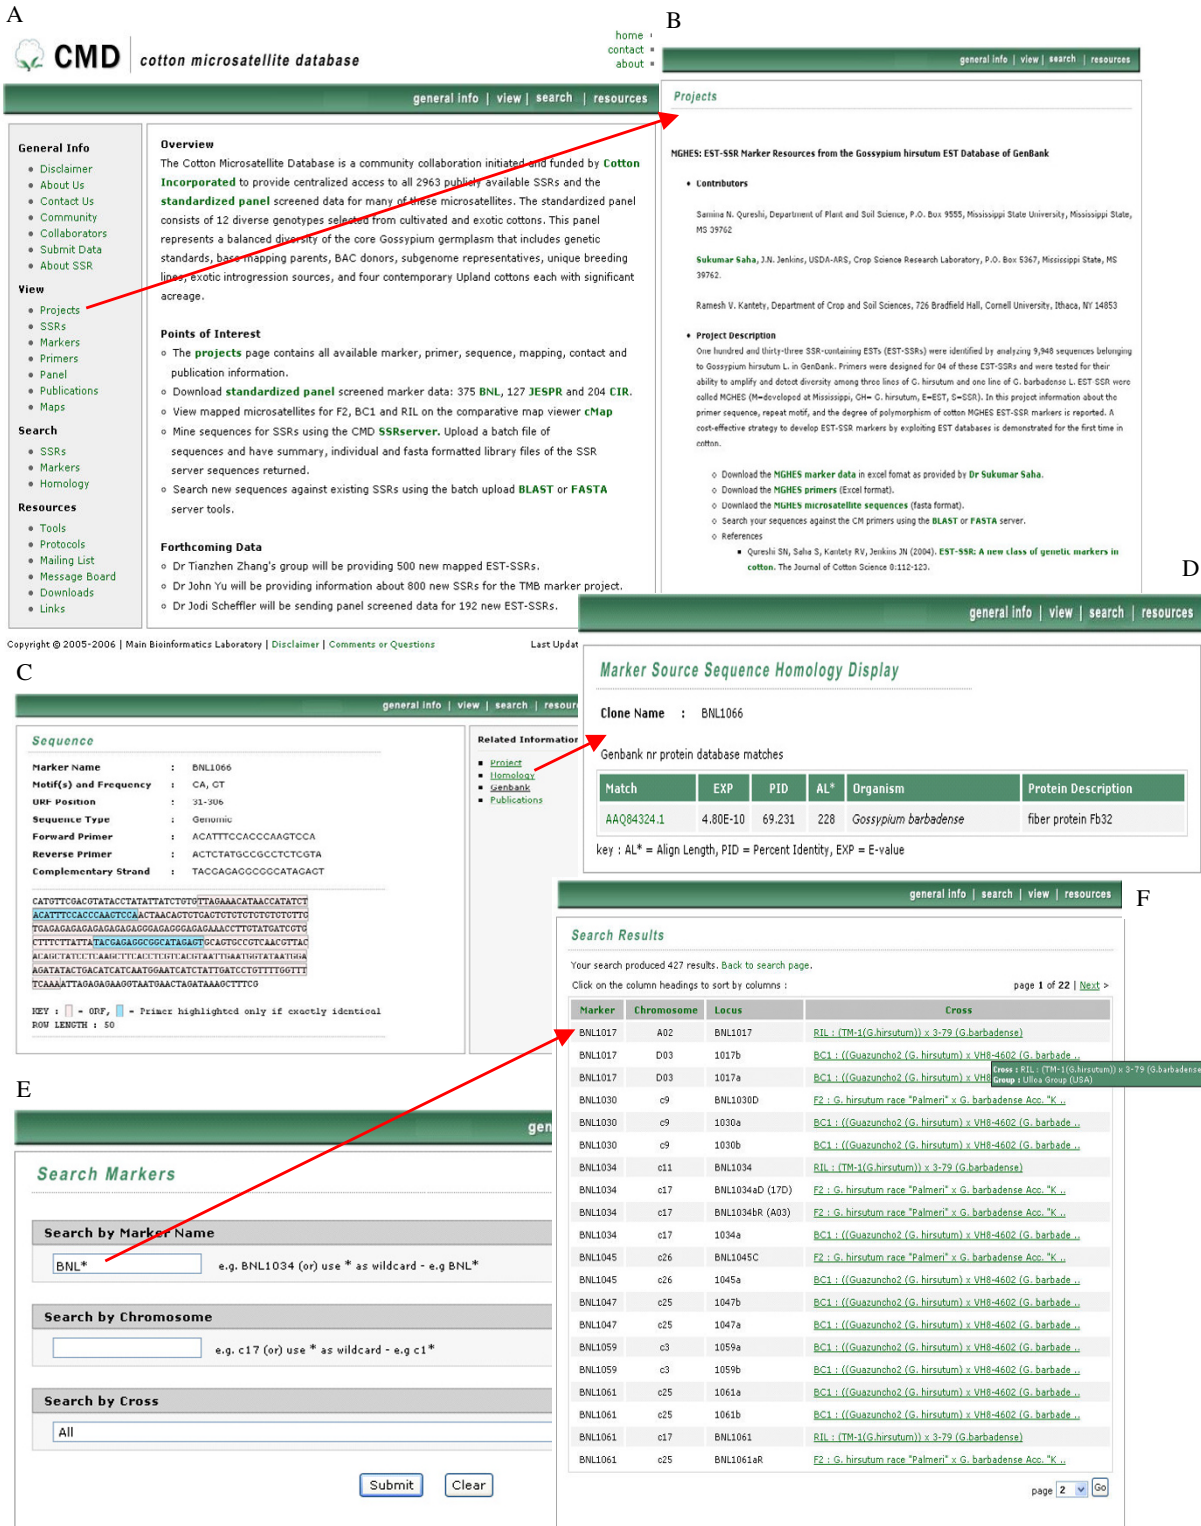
A

CMD cotton microsatellite database

home
contact
about

general info | view | search | resources

General Info
Disclaimer
About Us
Contact Us
Community
Collaborators
Submit Data
About SSR

View
Projects
SSRs
Markers
Primers
Panel
Publications
Maps

Search
SSRs
Markers
Homology

Resources
Tools
Protocols
Mailing List
Message Board
Downloads
Links

Overview
The Cotton Microsatellite Database is a community collaboration initiated and funded by Cotton Incorporated to provide centralized access to all 2963 publicly available SSRs and the standardized panel screened data for many of these microsatellites. The standardized panel consists of 12 diverse genotypes selected from cultivated and exotic cottons. This panel represents a balanced diversity of the core Gossypium germplasm that includes genetic standards, base mapping parents, BAC donors, subgenome representatives, unique breeding lines, exotic introgression sources, and four contemporary Upland cottons each with significant acreage.

Points of Interest
The projects page contains all available marker, primer, sequence, mapping, contact and publication information.
Download standardized panel screened marker data: 375 BNL, 127 JESPR and 204 CIR.
View mapped microsatellites for F2, BC1 and RIL on the comparative map viewer cMap
Mine sequences for SSRs using the CMD SSRserver. Upload a batch file of sequences and have summary, individual and fasta formatted library files of the SSR server sequences returned.
Search new sequences against existing SSRs using the batch upload BLAST or FASTA server tools.

Forthcoming Data
Dr Tianzhen Zhang's group will be providing 500 new mapped EST-SSRs.
Dr John Yu will be providing information about 800 new SSRs for the TMB marker project.
Dr Jodi Scheffler will be sending panel screened data for 192 new EST-SSRs.

Copyright © 2005-2006 | Main Bioinformatics Laboratory | Disclaimer | Comments or Questions    Last Updat

B

general info | view | search | resources

Projects

MGHES: EST-SSR Marker Resources from the Gossypium hirsutum EST Database of GenBank

Contributors

Samina N. Qureshi, Department of Plant and Soil Science, P.O. Box 9555, Mississippi State University, Mississippi State, MS 39762

Sukumar Saha, J.N. Jenkins, USDA-ARS, Crop Science Research Laboratory, P.O. Box 5367, Mississippi State, MS 39762.

Ramesh V. Kantety, Department of Crop and Soil Sciences, 726 Bradfield Hall, Cornell University, Ithaca, NY 14853

Project Description
One hundred and thirty-three SSR-containing ESTs (EST-SSRs) were identified by analyzing 9,948 sequences belonging to Gossypium hirsutum L. in GenBank. Primers were designed for 04 of these EST-SSRs and were tested for their ability to amplify and detect diversity among three lines of G. hirsutum and one line of G. barbadense L. EST-SSR were called MGHES (M=developed at Mississippi, GH= G. hirsutum, E=EST, S=SSR). In this project information about the primer sequence, repeat motif, and the degree of polymorphism of cotton MGHES EST-SSR markers is reported. A cost-effective strategy to develop EST-SSR markers by exploiting EST databases is demonstrated for the first time in cotton.

Download the MGHES marker data in excel fomat as provided by Dr Sukumar Saha.
Download the MGHES primers (Excel format).
Download the MGHES microsatellite sequences (fasta format).
Search your sequences against the CM primers using the BLAST or FASTA server.
References
Qureshi SN, Saha S, Kantety RV, Jenkins JN (2004). EST-SSR: A new class of genetic markers in cotton. The Journal of Cotton Science 8:112-123.

D

general info | view | search | resources

Marker Source Sequence Homology Display

Clone Name : BNL1066

Genbank nr protein database matches

| Match | EXP | PID | AL* | Organism | Protein Description |
|---|---|---|---|---|---|
| AAQ84324.1 | 4.80E-10 | 69.231 | 228 | Gossypium barbadense | fiber protein Fb32 |

key : AL* = Align Length, PID = Percent Identity, EXP = E-value

C

general info | view | search | resour

Sequence

Marker Name : BNL1066
Motif(s) and Frequency : CA, CT
ORF Position : 31-306
Sequence Type : Genomic
Forward Primer : ACATTTCCACCCAAGTCCA
Reverse Primer : ACTCTATGCCGCCTCTCGTA
Complementary Strand : TACGACAGCCGCCATACAGT

CATGTTCGACGTATACCTATATTATCTGTGTTAGAAACATAACCATATCT
ACATTTCCACCCAAGTCCAACTAACACTGTGACTGTGTGTGTGTGTGTTG
TGAGAGAGAGAGAGAGAGAGGGAGAGGGAGAGAAACCTTGTATGATCGTG
CTTTCTTATTATACGAGAGGCGGCATAGAGTGCAGTGCCGTCAACGTTAC
ACAGCTATCCTCAAGCTTCACCTCGTCACGTAATTGAATGGTATAATGGA
AGATATACTGACATCATCAATGGAATCATCTATTGATCCTGTTTTGGTTT
TCAAAATTAGAGAGAAGGTAATGAACTAGATAAAGCTTTCG

KEY : [ ] = ORF, [ ] = Primer highlighted only if exactly identical
ROW LENGTH : 50

Related Information
Project
Homology
Genbank
Publications

E

gen

Search Markers

Search by Marker Name
BNL*
e.g. BNL1034 (or) use * as wildcard - e.g BNL*

Search by Chromosome
e.g. c17 (or) use * as wildcard - e.g c1*

Search by Cross
All

Submit Clear

F

general info | search | view | resources

Search Results

Your search produced 427 results. Back to search page.
Click on the column headings to sort by columns :
page 1 of 22 | Next >

| Marker | Chromosome | Locus | Cross |
|---|---|---|---|
| BNL1017 | A02 | BNL1017 | RIL : (TM-1(G.hirsutum)) x 3-79 (G.barbadense) |
| BNL1017 | D03 | 1017b | BC1 : ((Guazuncho2 (G. hirsutum) x VH8-4602 (G. barbade .. |
| BNL1017 | D03 | 1017a | BC1 : ((Guazuncho2 (G. hirsutum) x VH8 |
| BNL1030 | c9 | BNL1030D | F2 : G. hirsutum race "Palmeri" x G. barbadense Acc. "K .. |
| BNL1030 | c9 | 1030a | BC1 : ((Guazuncho2 (G. hirsutum) x VH8-4602 (G. barbade .. |
| BNL1030 | c9 | 1030b | BC1 : ((Guazuncho2 (G. hirsutum) x VH8-4602 (G. barbade .. |
| BNL1034 | c11 | BNL1034 | RIL : (TM-1(G.hirsutum)) x 3-79 (G.barbadense) |
| BNL1034 | c17 | BNL1034aD (17D) | F2 : G. hirsutum race "Palmeri" x G. barbadense Acc. "K .. |
| BNL1034 | c17 | BNL1034bR (A03) | F2 : G. hirsutum race "Palmeri" x G. barbadense Acc. "K .. |
| BNL1034 | c17 | 1034a | BC1 : ((Guazuncho2 (G. hirsutum) x VH8-4602 (G. barbade .. |
| BNL1045 | c26 | BNL1045C | F2 : G. hirsutum race "Palmeri" x G. barbadense Acc. "K .. |
| BNL1045 | c26 | 1045a | BC1 : ((Guazuncho2 (G. hirsutum) x VH8-4602 (G. barbade .. |
| BNL1047 | c25 | 1047b | BC1 : ((Guazuncho2 (G. hirsutum) x VH8-4602 (G. barbade .. |
| BNL1047 | c25 | 1047a | BC1 : ((Guazuncho2 (G. hirsutum) x VH8-4602 (G. barbade .. |
| BNL1059 | c3 | 1059a | BC1 : ((Guazuncho2 (G. hirsutum) x VH8-4602 (G. barbade .. |
| BNL1059 | c3 | 1059b | BC1 : ((Guazuncho2 (G. hirsutum) x VH8-4602 (G. barbade .. |
| BNL1061 | c25 | 1061a | BC1 : ((Guazuncho2 (G. hirsutum) x VH8-4602 (G. barbade .. |
| BNL1061 | c25 | 1061b | BC1 : ((Guazuncho2 (G. hirsutum) x VH8-4602 (G. barbade .. |
| BNL1061 | c17 | BNL1061 | RIL : (TM-1(G.hirsutum)) x 3-79 (G.barbadense) |
| BNL1061 | c25 | BNL1061aR | F2 : G. hirsutum race "Palmeri" x G. barbadense Acc. "K .. |

Cross : RIL : (TM-1(G.hirsutum)) x 3-79 (G.barbadense
Group : Ulloa Group (USA)

page 2 Go